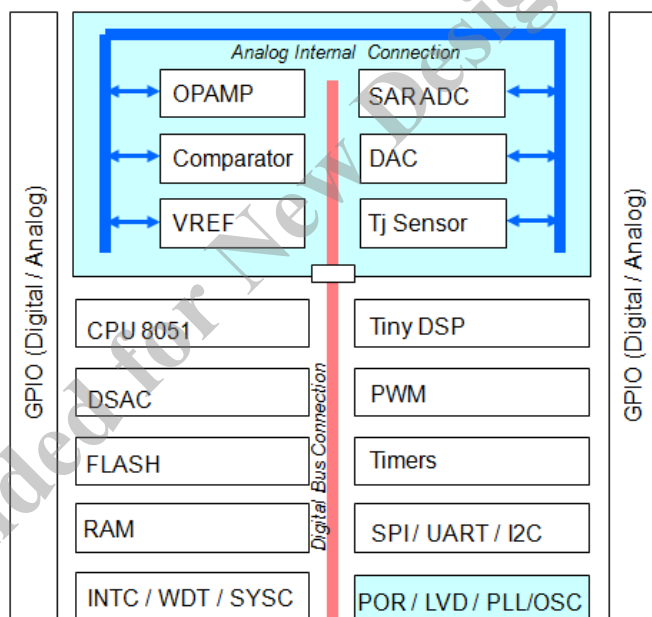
GPIO (Digital / Analog)

Analog Internal Connection

OPAMP

Comparator

VREF

SAR ADC

DAC

Tj Sensor

CPU 8051

DSAC

FLASH

RAM

INTC / WDT / SYSC

Digital Bus Connection

Tiny DSP

PWM

Timers

SPI/ UART / I2C

POR / LVD / PLL/OSC

GPIO (Digital / Analog)

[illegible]ded for New Desig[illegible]